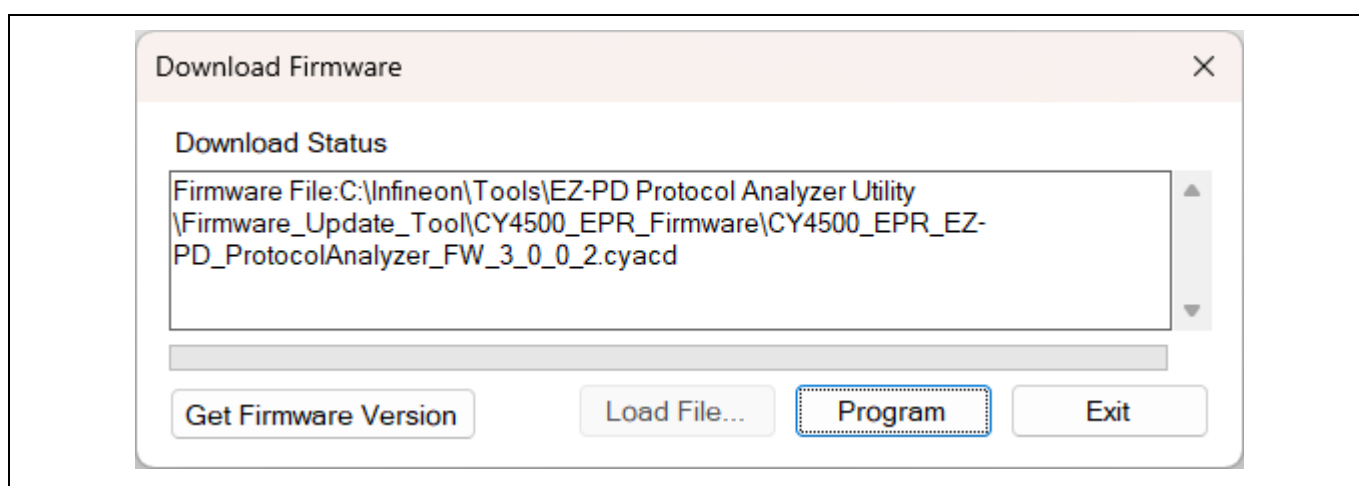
Download Firmware

×

Download Status

Firmware File:C:\Infineon\Tools\EZ-PD Protocol Analyzer Utility \Firmware_Update_Tool\CY4500_EPR_Firmware\CY4500_EPR_EZ-PD_ProtocolAnalyzer_FW_3_0_0_2.cyacd

Get Firmware Version

Load File...

Program

Exit